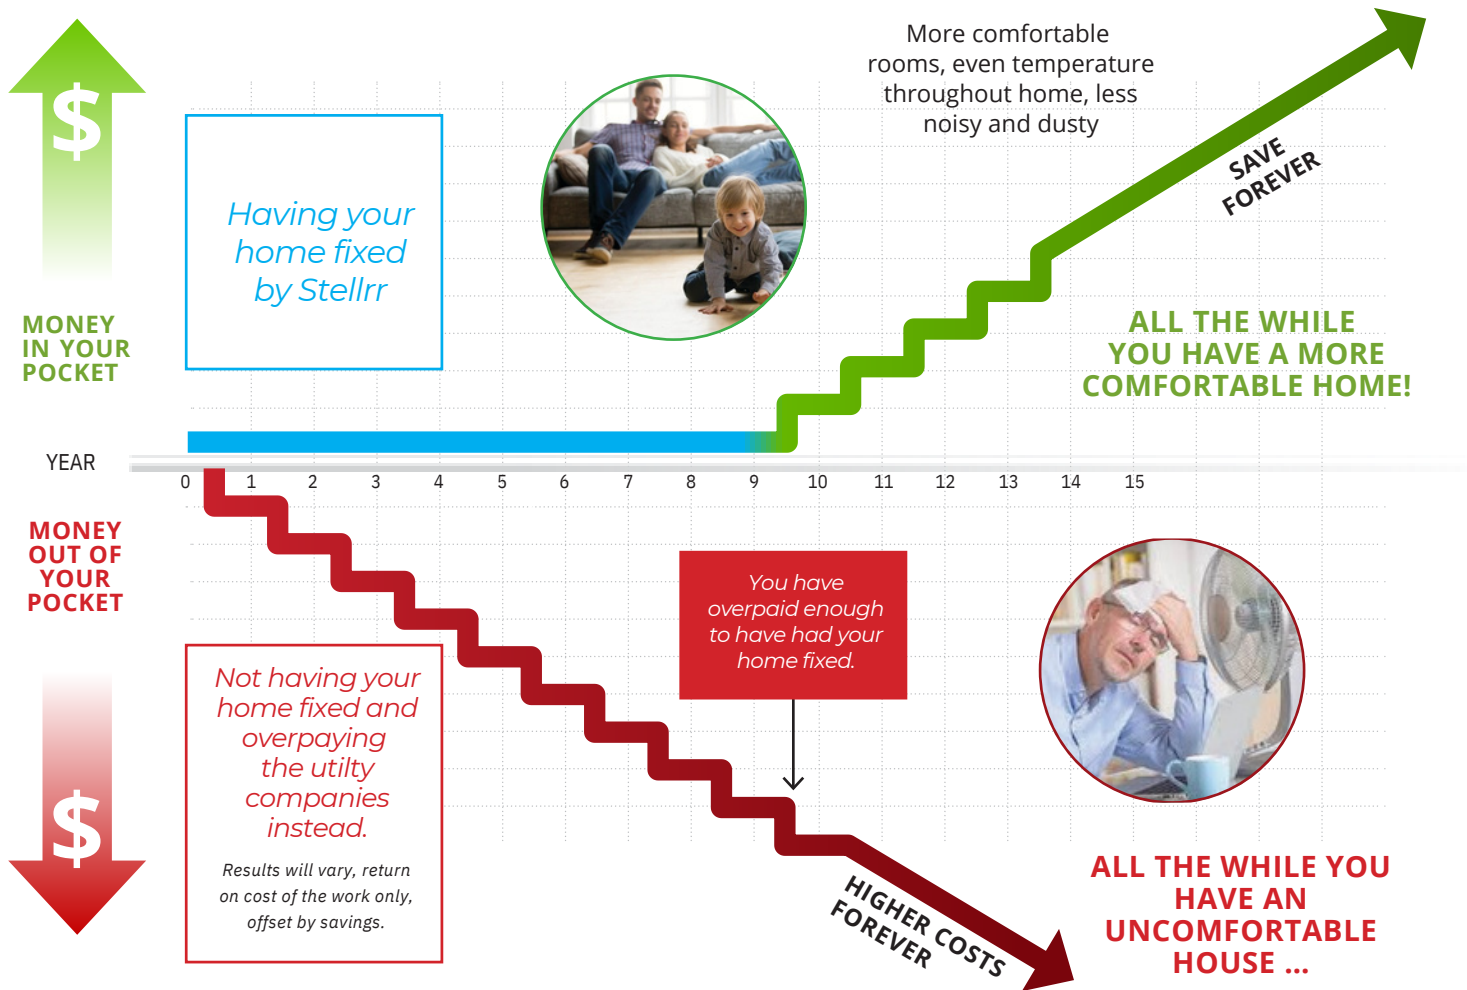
$

MONEY IN YOUR POCKET

Having your home fixed by Stellrr

More comfortable rooms, even temperature throughout home, less noisy and dusty

SAVE FOREVER

ALL THE WHILE YOU HAVE A MORE COMFORTABLE HOME!

YEAR

0 1 2 3 4 5 6 7 8 9 10 11 12 13 14 15

MONEY OUT OF YOUR POCKET

You have overpaid enough to have had your home fixed.

Not having your home fixed and overpaying the utilty companies instead.

Results will vary, return on cost of the work only, offset by savings.

$

HIGHER COSTS FOREVER

ALL THE WHILE YOU HAVE AN UNCOMFORTABLE HOUSE ...